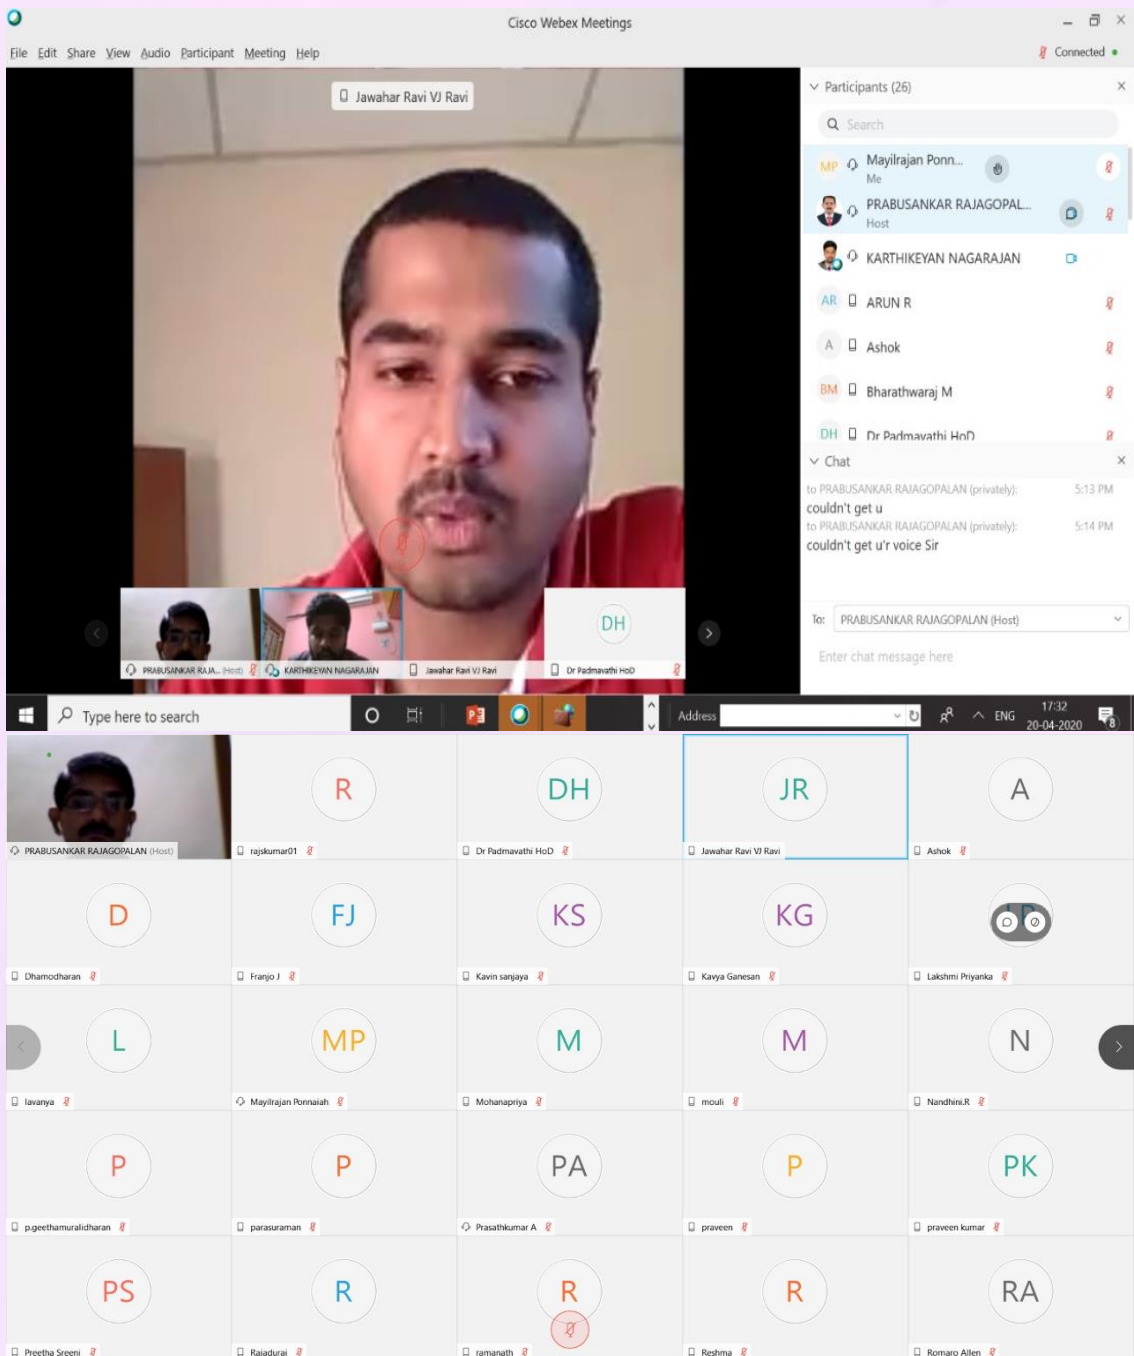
Cisco Webex Meetings

File Edit Share View Audio Participant Meeting Help

Connected

Jawahar Ravi VJ Ravi

Participants (26)

Search

MP Mayilrajan Ponn...
Me

PRABUSANKAR RAJAGOPAL...
Host

KARTHIKEYAN NAGARAJAN

AR ARUN R

A Ashok

BM Bharathwaraj M

DH Dr Padmavathi HoD

Chat

to PRABUSANKAR RAJAGOPALAN (privately): 5:13 PM
couldn't get u
to PRABUSANKAR RAJAGOPALAN (privately): 5:14 PM
couldn't get u'r voice Sir

To: PRABUSANKAR RAJAGOPALAN (Host)

Enter chat message here

DH

PRABUSANKAR RAJA... (Host)
KARTHIKEYAN NAGARAJAN
Jawahar Ravi VJ Ravi
Dr Padmavathi HoD

Type here to search

Address

ENG

17:32
20-04-2020

PRABUSANKAR RAJAGOPALAN (Host)

R
rajskumar01

DH
Dr Padmavathi HoD

JR
Jawahar Ravi VJ Ravi

A
Ashok

D
Dhamodharan

FJ
Franjo J

KS
Kavin sanjaya

KG
Kavya Ganesan

Lakshmi Priyanka

L
lavanya

MP
Mayilrajan Ponnaiah

M
Mohanapriya

M
mouli

N
Nandhini.R

P
p.geethamuralidharan

P
parasuraman

PA
Prasathkumar A

P
praveen

PK
praveen kumar

PS
Preetha Sreeni

R
Rajadurai

R
ramanath

R
Reshma

RA
Romaro Allen